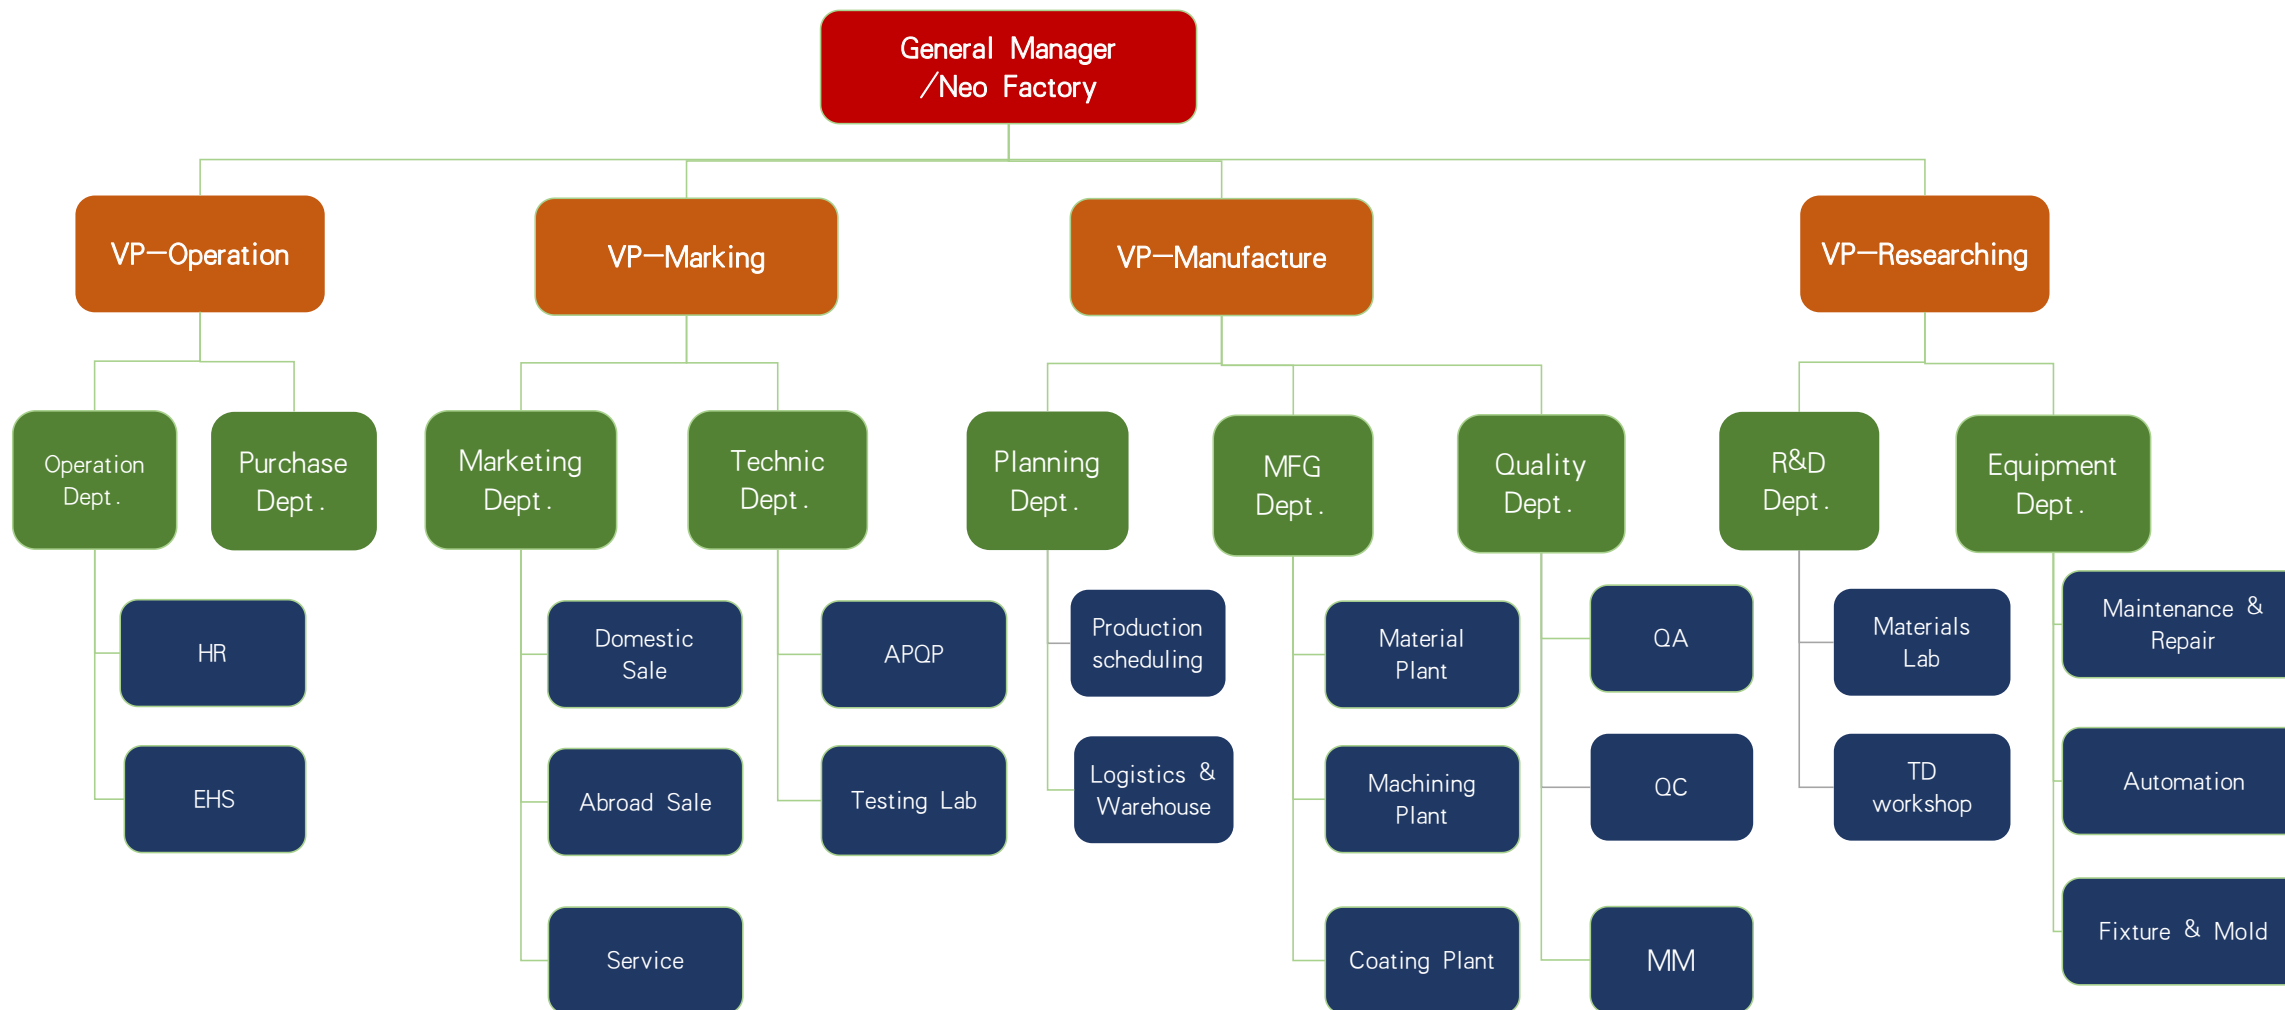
General Manager /Neo Factory

VP—Operation

Operation Dept.

HR

EHS

Purchase Dept.

VP—Marking

Marketing Dept.

Domestic Sale

Abroad Sale

Service

Technic Dept.

APQP

Testing Lab

VP—Manufacture

Planning Dept.

Production scheduling

Logistics & Warehouse

MFG Dept.

Material Plant

Machining Plant

Coating Plant

Quality Dept.

QA

QC

MM

VP—Researching

R&D Dept.

Materials Lab

TD workshop

Equipment Dept.

Maintenance & Repair

Automation

Fixture & Mold